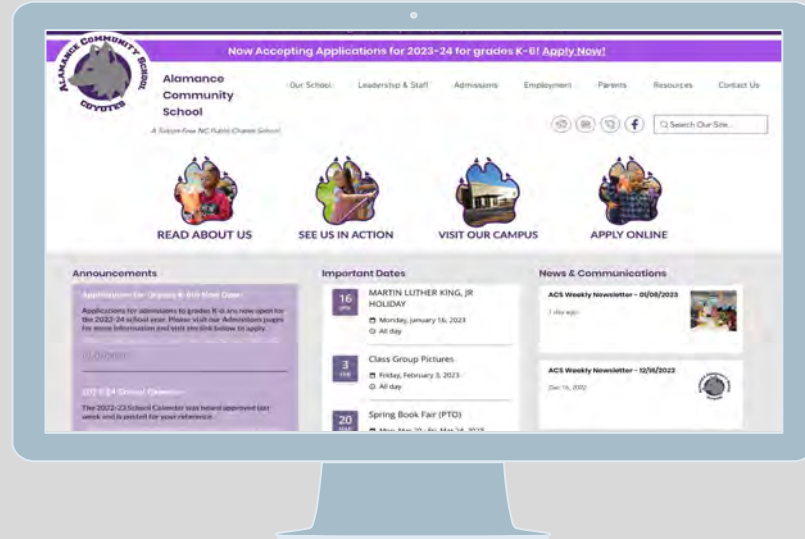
Now Accepting Applications for 2023-24 for grades K-6! Apply Now!

ALAMANCE COMMUNITY SCHOOL COYOTES

Alamance Community School

A Tuition-Free NC Public Charter School

Our School Leadership & Staff Admissions Employment Parents Resources Contact Us

Search Our Site...

READ ABOUT US SEE US IN ACTION VISIT OUR CAMPUS APPLY ONLINE

Announcements

Applications for Grades K-6 Now Open

Applications for admissions to grades K-6 are now open for the 2023-24 school year. Please visit our Admissions pages for more information and visit the link below to apply.

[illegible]

2023-24 School Calendar

The 2023-23 School Calendar was board approved last week and is posted for your reference.

Important Dates

16 JAN MARTIN LUTHER KING, JR HOLIDAY Monday, January 16, 2023 All day

3 FEB Class Group Pictures Friday, February 3, 2023 All day

20 MAR Spring Book Fair (PTO) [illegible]

News & Communications

ACS Weekly Newsletter – 01/09/2023 1 day ago

ACS Weekly Newsletter – 12/16/2022 Dec 16, 2022